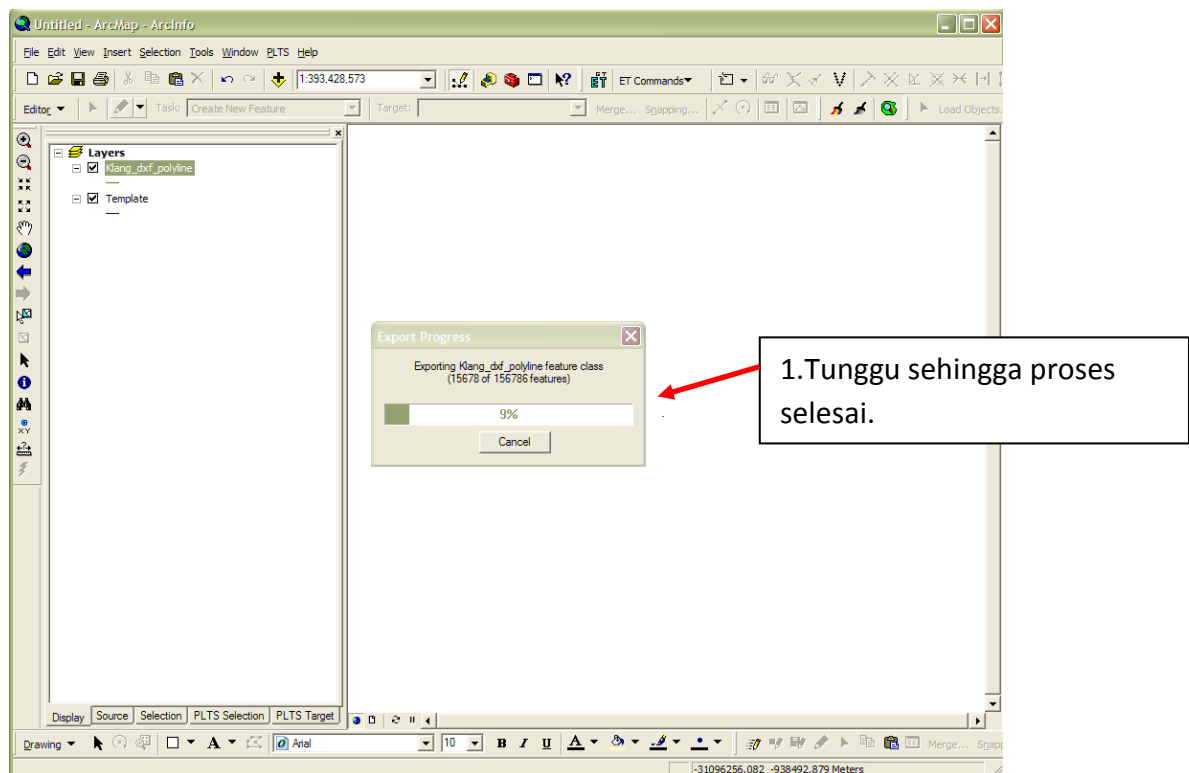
Untitled - ArcMap - ArcInfo

File Edit View Insert Selection Tools Window PLTS Help

1:393,428,573

ET Commands

Editor ▾ Task: Create New Feature Target: Merge... Snapping... Load Objects...

Layers
Klang_dxf_polyline
Template

Export Progress

Exporting Klang_dxf_polyline feature class
(15678 of 156786 features)

9%

Cancel

1.Tunggu sehingga proses selesai.

Display Source Selection PLTS Selection PLTS Target

Drawing ▾ A Arial 10 B I U A Merge... Snapp

-31096256.082 -938492.879 Meters